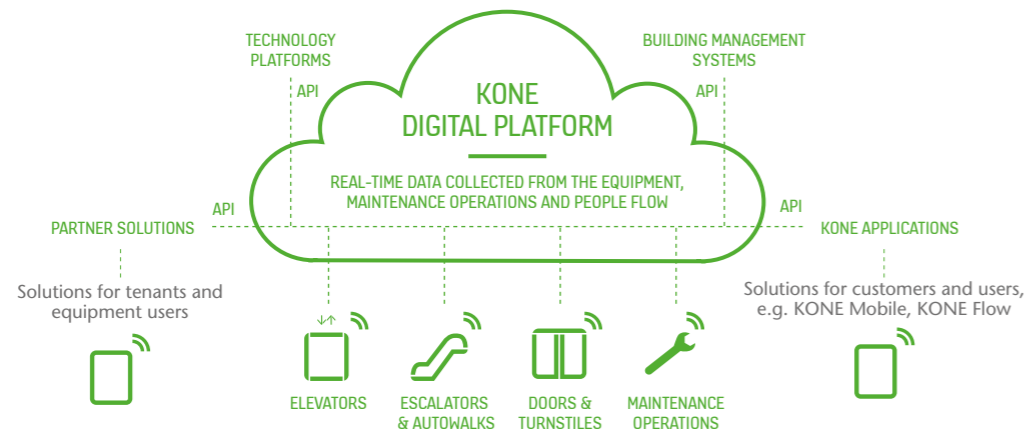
TECHNOLOGY PLATFORMS

API

KONE DIGITAL PLATFORM

BUILDING MANAGEMENT SYSTEMS

API

REAL-TIME DATA COLLECTED FROM THE EQUIPMENT, MAINTENANCE OPERATIONS AND PEOPLE FLOW

API

PARTNER SOLUTIONS

API

KONE APPLICATIONS

Solutions for tenants and equipment users

Solutions for customers and users, e.g. KONE Mobile, KONE Flow

ELEVATORS

ESCALATORS & AUTOWALKS

DOORS & TURNSTILES

MAINTENANCE OPERATIONS